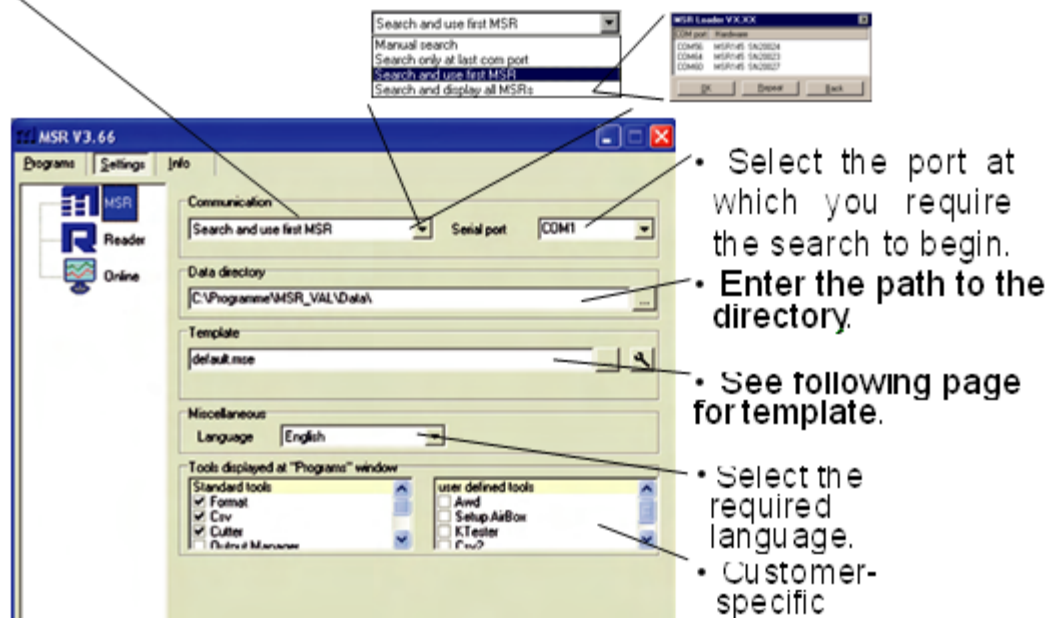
Search and use first MSR
Manual search
Search only at last com port
Search and use first MSR
Search and display all MSRs

MSR Loader VX.XX
COM port Hardware
COM56 MSR145 SN20024
COM64 MSR145 SN20023
COM60 MSR145 SN20027
OK Repeat Back

MSR V3.66
Programs Settings Info
MSR
Reader
Online
Communication
Search and use first MSR
Serial port COM1
Data directory
C:\Programme\MSR_VAL\Data\
Template
default.mse
Miscellaneous
Language English
Tools displayed at "Programs" window
Standard tools
Format
Csv
Cutter
Output Manager
user defined tools
Awd
Setup AirBox
KTester
Csv2

• Select the port at which you require the search to begin.
• Enter the path to the directory.
• See following page for template.
• Select the required language.
• Customer-specific